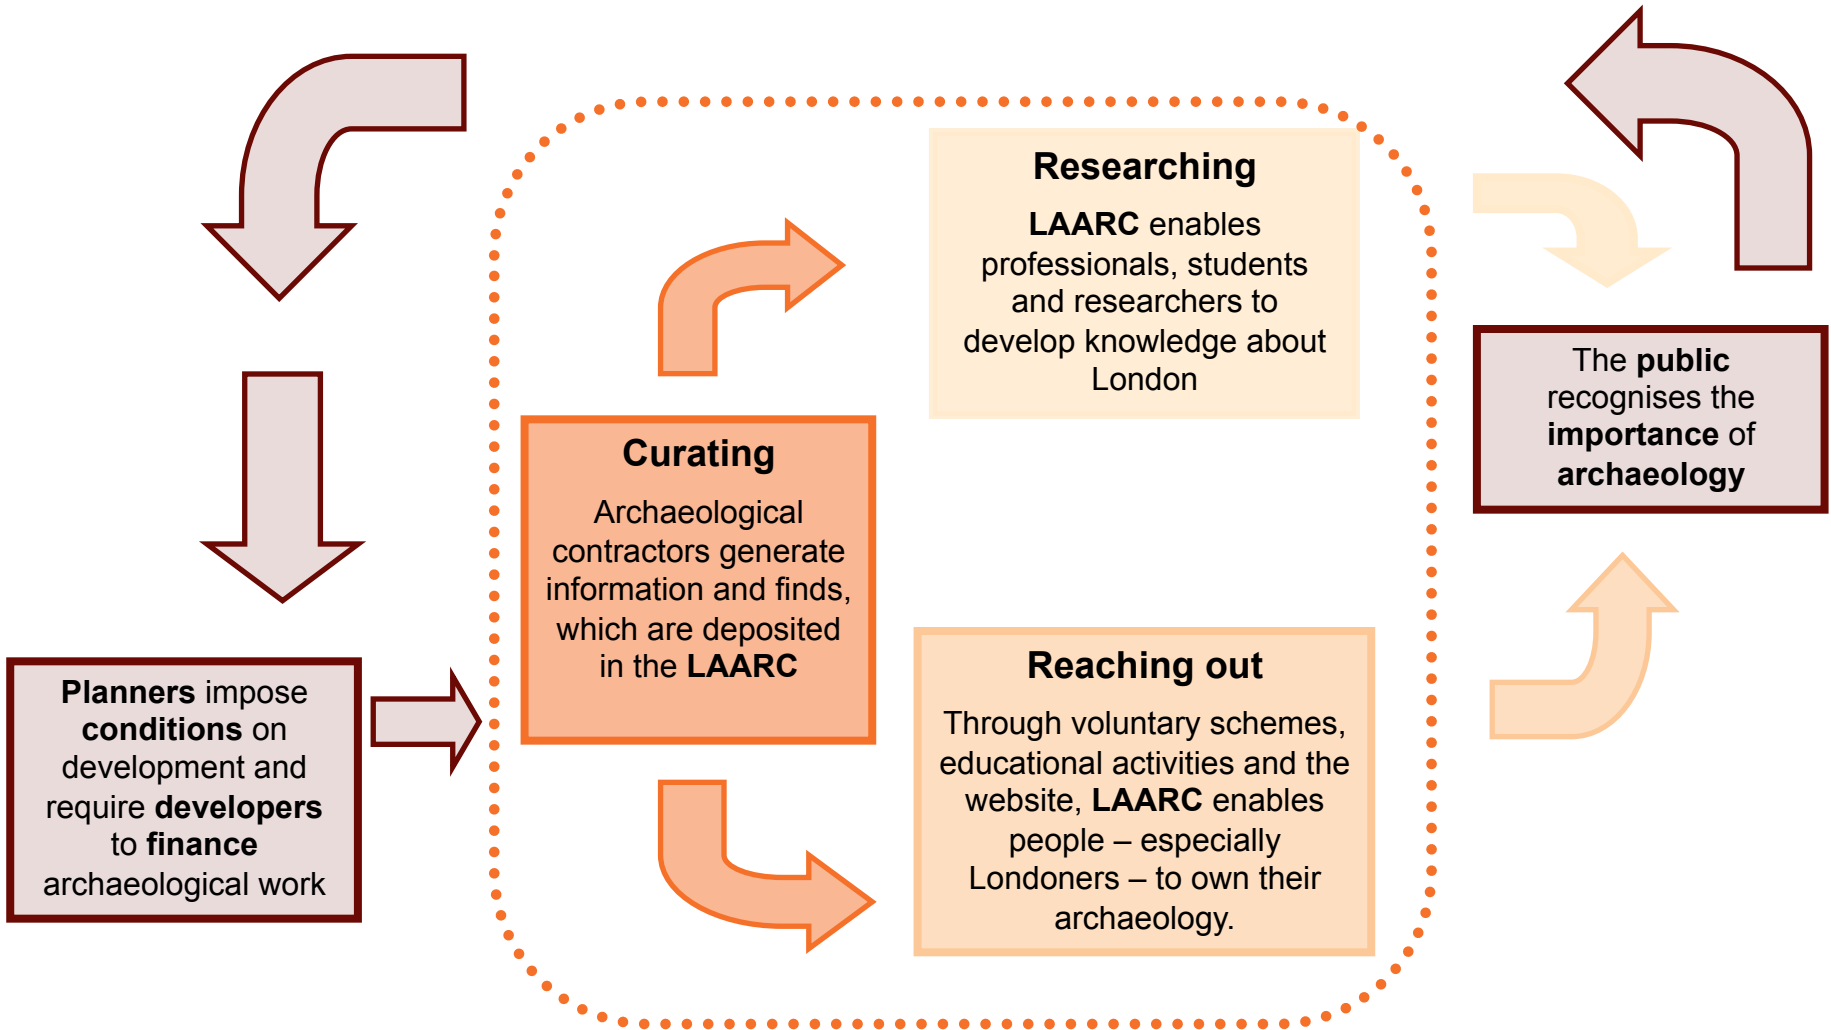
Researching

LAARC enables professionals, students and researchers to develop knowledge about London

The public recognises the importance of archaeology

Curating

Archaeological contractors generate information and finds, which are deposited in the LAARC

Planners impose conditions on development and require developers to finance archaeological work

Reaching out

Through voluntary schemes, educational activities and the website, LAARC enables people – especially Londoners – to own their archaeology.